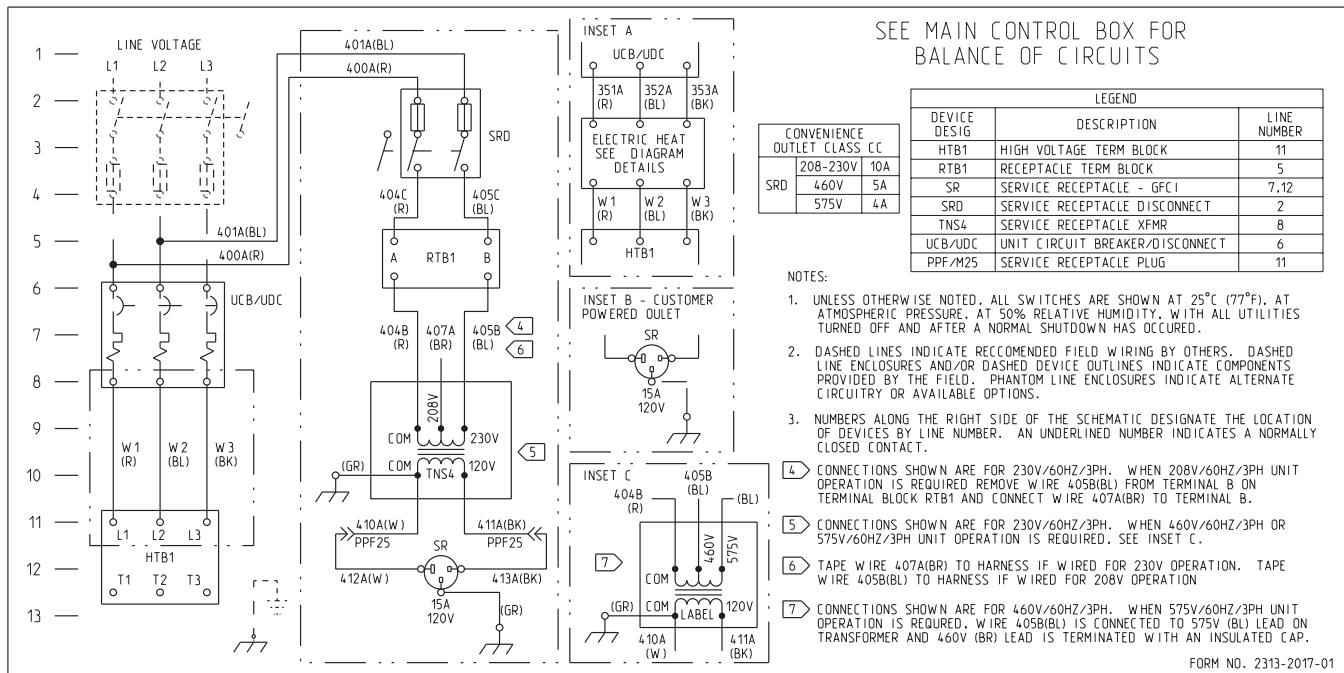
1
2
3
4
5
6
7
8
9
10
11
12
13

LINE VOLTAGE
L1 L2 L3

401A(BL)
400A(R)
401A(BL)
400A(R)

UCB/UDC

W1 (R)
W2 (BL)
W3 (BK)

L1 L2 L3
HTB1
T1 T2 T3

SRD
404C (R)
405C (BL)
A RTB1 B
404B (R)
407A (BR)
405B (BL)
4
6
208V
COM 230V
COM TNS4 120V
5
(GR)
410A(W)
411A(BK)
PPF25
PPF25
SR
412A(W)
413A(BK)
15A 120V
(GR)

INSET A
UCB/UDC
351A (R)
352A (BL)
353A (BK)
ELECTRIC HEAT SEE DIAGRAM DETAILS
W1 (R)
W2 (BL)
W3 (BK)
HTB1

INSET B - CUSTOMER POWERED OULET
SR
15A 120V

INSET C
404B (R)
405B (BL)
(BL)
7
460V
575V
COM
(GR)
COM
LABEL
120V
410A (W)
411A (BK)

SEE MAIN CONTROL BOX FOR BALANCE OF CIRCUITS

| CONVENIENCE OUTLET CLASS CC | | |
|---|---|---|
| SRD | 208-230V | 10A |
| | 460V | 5A |
| | 575V | 4A |

| LEGEND | | |
|---|---|---|
| DEVICE DESIG | DESCRIPTION | LINE NUMBER |
| HTB1 | HIGH VOLTAGE TERM BLOCK | 11 |
| RTB1 | RECEPTACLE TERM BLOCK | 5 |
| SR | SERVICE RECEPTACLE - GFCI | 7,12 |
| SRD | SERVICE RECEPTACLE DISCONNECT | 2 |
| TNS4 | SERVICE RECEPTACLE XFMR | 8 |
| UCB/UDC | UNIT CIRCUIT BREAKER/DISCONNECT | 6 |
| PPF/M25 | SERVICE RECEPTACLE PLUG | 11 |

NOTES:

1. UNLESS OTHERWISE NOTED, ALL SWITCHES ARE SHOWN AT 25°C (77°F), AT ATMOSPHERIC PRESSURE, AT 50% RELATIVE HUMIDITY, WITH ALL UTILITIES TURNED OFF AND AFTER A NORMAL SHUTDOWN HAS OCCURED.

2. DASHED LINES INDICATE RECCOMENDED FIELD WIRING BY OTHERS. DASHED LINE ENCLOSURES AND/OR DASHED DEVICE OUTLINES INDICATE COMPONENTS PROVIDED BY THE FIELD. PHANTOM LINE ENCLOSURES INDICATE ALTERNATE CIRCUITRY OR AVAILABLE OPTIONS.

3. NUMBERS ALONG THE RIGHT SIDE OF THE SCHEMATIC DESIGNATE THE LOCATION OF DEVICES BY LINE NUMBER. AN UNDERLINED NUMBER INDICATES A NORMALLY CLOSED CONTACT.

4 CONNECTIONS SHOWN ARE FOR 230V/60HZ/3PH. WHEN 208V/60HZ/3PH UNIT OPERATION IS REQUIRED REMOVE WIRE 405B(BL) FROM TERMINAL B ON TERMINAL BLOCK RTB1 AND CONNECT WIRE 407A(BR) TO TERMINAL B.

5 CONNECTIONS SHOWN ARE FOR 230V/60HZ/3PH. WHEN 460V/60HZ/3PH OR 575V/60HZ/3PH UNIT OPERATION IS REQUIRED. SEE INSET C.

6 TAPE WIRE 407A(BR) TO HARNESS IF WIRED FOR 230V OPERATION. TAPE WIRE 405B(BL) TO HARNESS IF WIRED FOR 208V OPERATION

7 CONNECTIONS SHOWN ARE FOR 460V/60HZ/3PH. WHEN 575V/60HZ/3PH UNIT OPERATION IS REQURED. WIRE 405B(BL) IS CONNECTED TO 575V (BL) LEAD ON TRANSFORMER AND 460V (BR) LEAD IS TERMINATED WITH AN INSULATED CAP.

FORM NO. 2313-2017-01